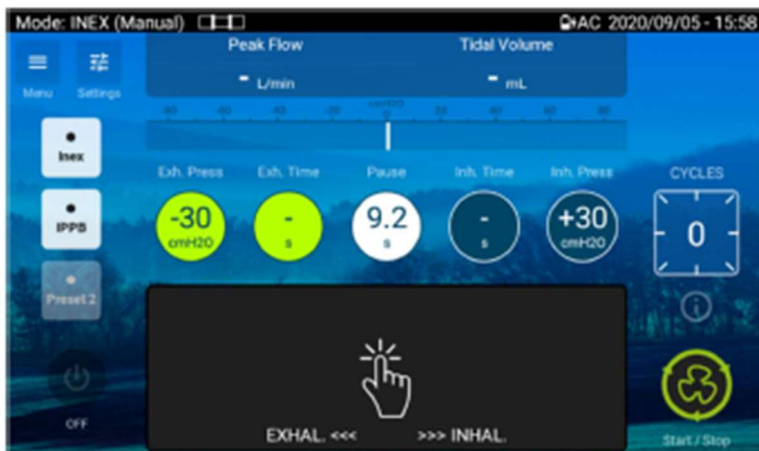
Mode: INEX (Manual)

AC 2020/09/05 - 15:58

Menu

Settings

Peak Flow

- L/min

Tidal Volume

- mL

-60 -40 -20 cmH2O 0 20 40 60

Inex

IPPB

Preset 2

OFF

Exh. Press

-30

cmH2O

Exh. Time

-

s

Pause

9.2

s

Inh. Time

-

s

Inh. Press

+30

cmH2O

CYCLES

0

EXHAL. <<<

>>> INHAL.

Start / Stop